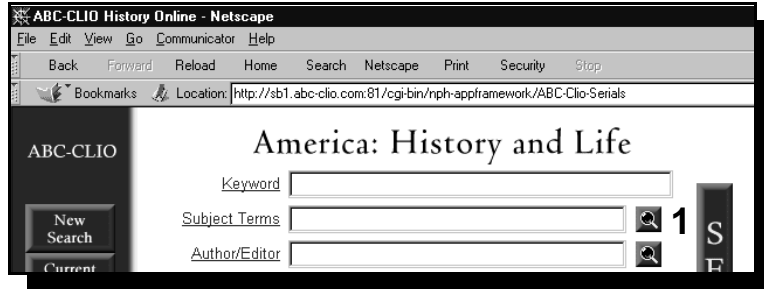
ABC-CLIO History Online - Netscape

File Edit View Go Communicator Help

Back Forward Reload Home Search Netscape Print Security Stop

Bookmarks Location: http://sb1.abc-clio.com:81/cgi-bin/nph-appframework/ABC-Clio-Serials

ABC-CLIO

America: History and Life

Keyword

Subject Terms

1

Author/Editor

New Search

Current

S

E